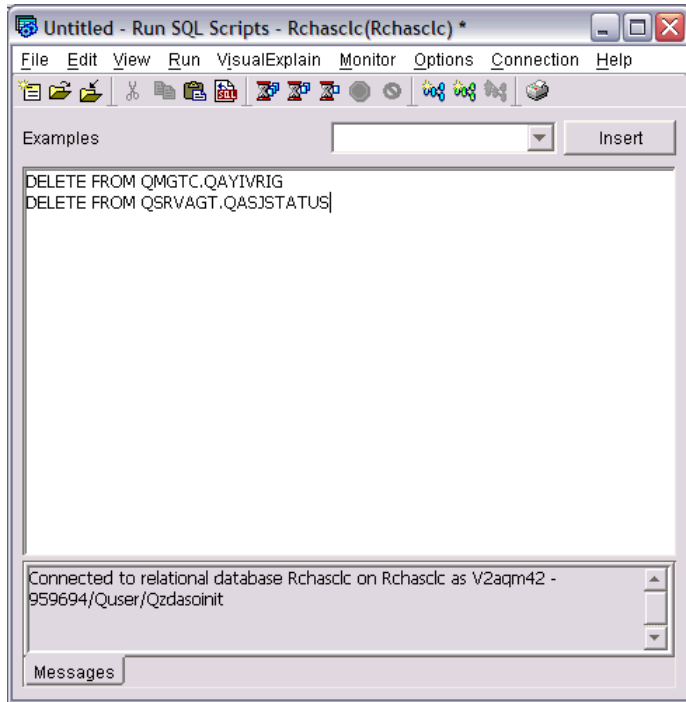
Untitled - Run SQL Scripts - Rchasclc(Rchasclc) *

File Edit View Run VisualExplain Monitor Options Connection Help

Examples

Insert

DELETE FROM QMGTC.QAYIVRIG
DELETE FROM QSRVAGT.QASJSTATUS

Connected to relational database Rchasclc on Rchasclc as V2aqm42 - 959694/Quser/Qzdasoinit

Messages